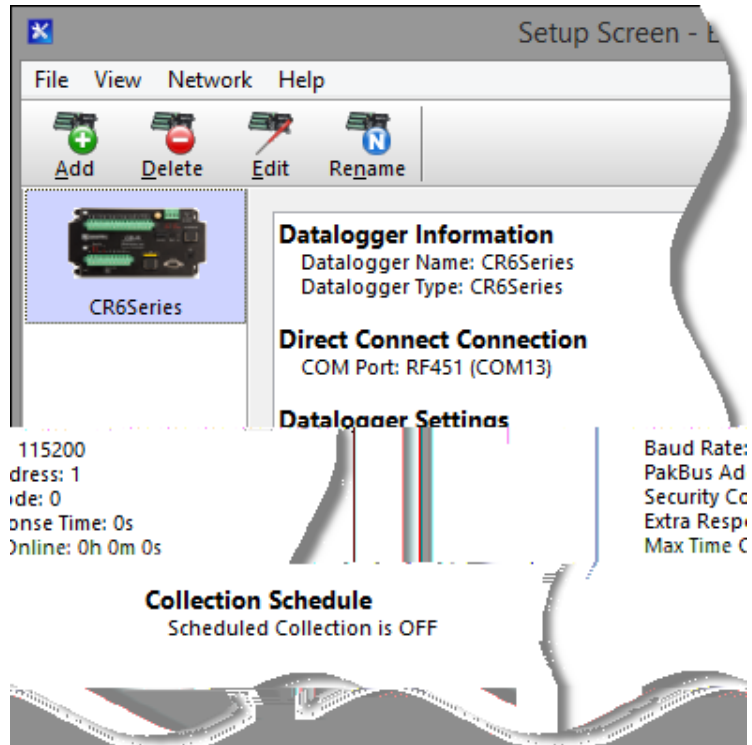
Setup Screen - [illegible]

File View Network Help

Add Delete Edit Rename

CR6Series

Datalogger Information
Datalogger Name: CR6Series
Datalogger Type: CR6Series

Direct Connect Connection
COM Port: RF451 (COM13)

Datalogger Settings

115200
dress: 1
de: 0
onse Time: 0s
Online: 0h 0m 0s

Baud Rate:
PakBus Ad
Security Co
Extra Respo
Max Time C

Collection Schedule
Scheduled Collection is OFF